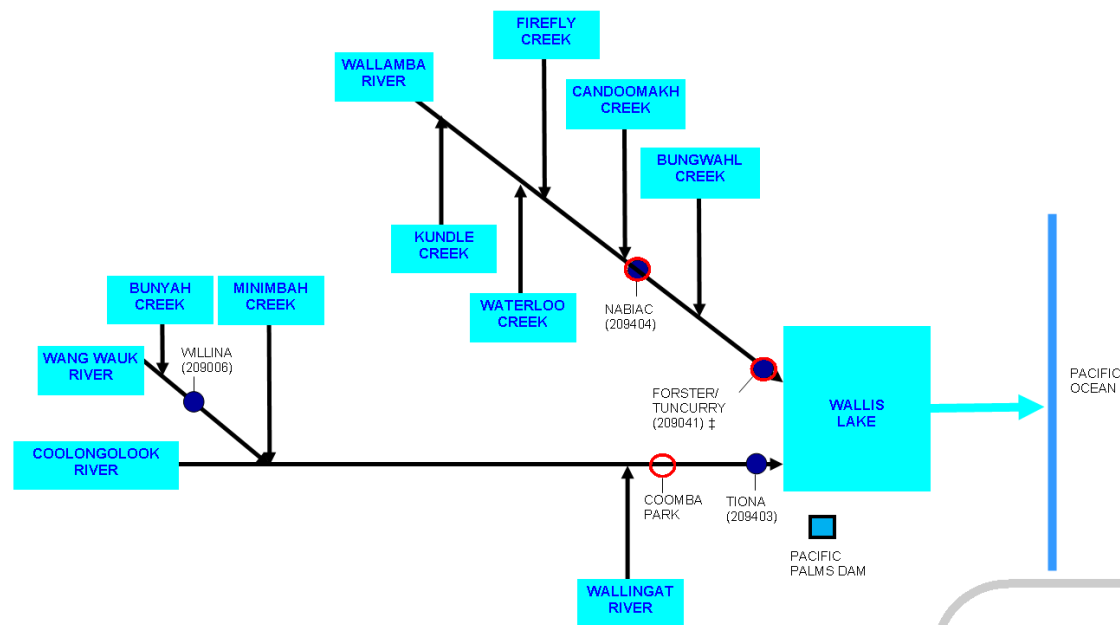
FIREFLY CREEK

WALLAMBA RIVER

CANDOOMAKH CREEK

BUNGWAHL CREEK

KUNDLE CREEK

WATERLOO CREEK

NABIAC (209404)

BUNYAH CREEK

MINIMBAH CREEK

WANG WAUK RIVER

WILLINA (209006)

FORSTER/ TUNCURRY (209041) ‡

WALLIS LAKE

PACIFIC OCEAN

COOLONGOLOOK RIVER

COOMBA PARK

TIONA (209403)

PACIFIC PALMS DAM

WALLINGAT RIVER